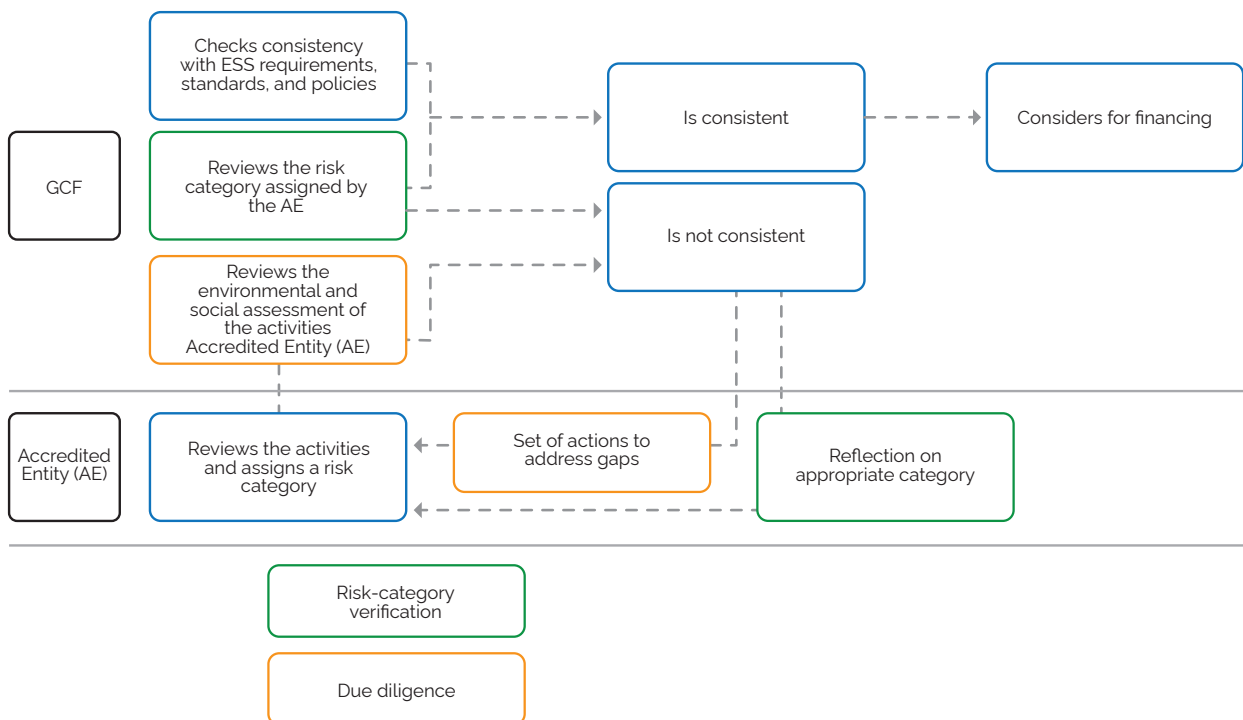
Checks consistency with ESS requirements, standards, and policies

Is consistent

Considers for financing

GCF

Reviews the risk category assigned by the AE

Is not consistent

Reviews the environmental and social assessment of the activities Accredited Entity (AE)

Accredited Entity (AE)

Reviews the activities and assigns a risk category

Set of actions to address gaps

Reflection on appropriate category

Risk-category verification

Due diligence